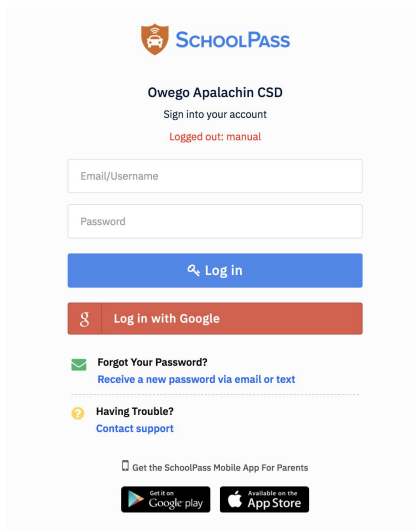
SchoolPass

Owego Apalachin CSD

Sign into your account

Logged out: manual

Email/Username

Password

Log in

g Log in with Google

Forgot Your Password?

Receive a new password via email or text

Having Trouble?

Contact support

Get the SchoolPass Mobile App For Parents

Get it on Google play

Available on the App Store